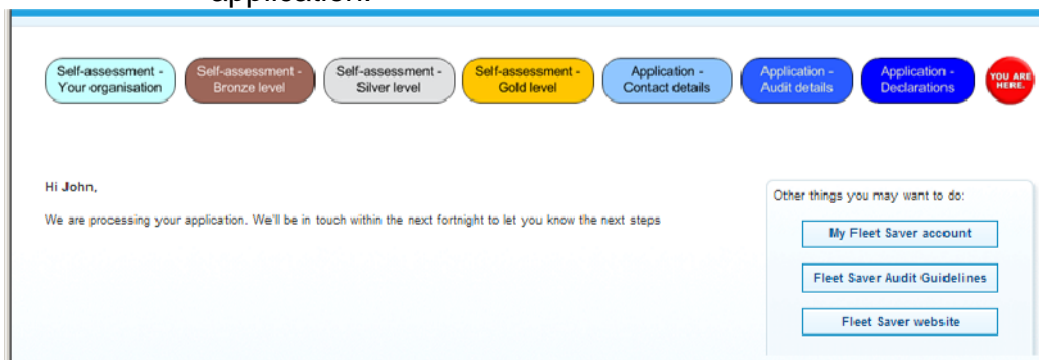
application.

Self-assessment - Your organisation

Self-assessment - Bronze level

Self-assessment - Silver level

Self-assessment - Gold level

Application - Contact details

Application - Audit details

Application - Declarations

YOU ARE HERE.

Hi John,

We are processing your application. We'll be in touch within the next fortnight to let you know the next steps

Other things you may want to do:

My Fleet Saver account

Fleet Saver Audit Guidelines

Fleet Saver website